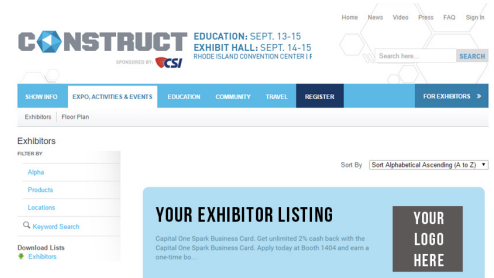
Home News Video Press FAQ Sign In

CONSTRUCT

SPONSORED BY CSI

EDUCATION: SEPT. 13-15
EXHIBIT HALL: SEPT. 14-15
RHODE ISLAND CONVENTION CENTER | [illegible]

Search here... SEARCH

SHOW INFO | EXPO, ACTIVITIES & EVENTS | EDUCATION | COMMUNITY | TRAVEL | REGISTER | FOR EXHIBITORS »

Exhibitors | Floor Plan

Exhibitors

FILTER BY

Alpha

Products

Locations

Keyword Search

Download Lists

Exhibitors

Sort By Sort Alphabetical Ascending (A to Z)

YOUR EXHIBITOR LISTING

Capital One Spark Business Card. Get unlimited 2% cash back with the Capital One Spark Business Card. Apply today at Booth 1404 and earn a one-time bo...

YOUR LOGO HERE